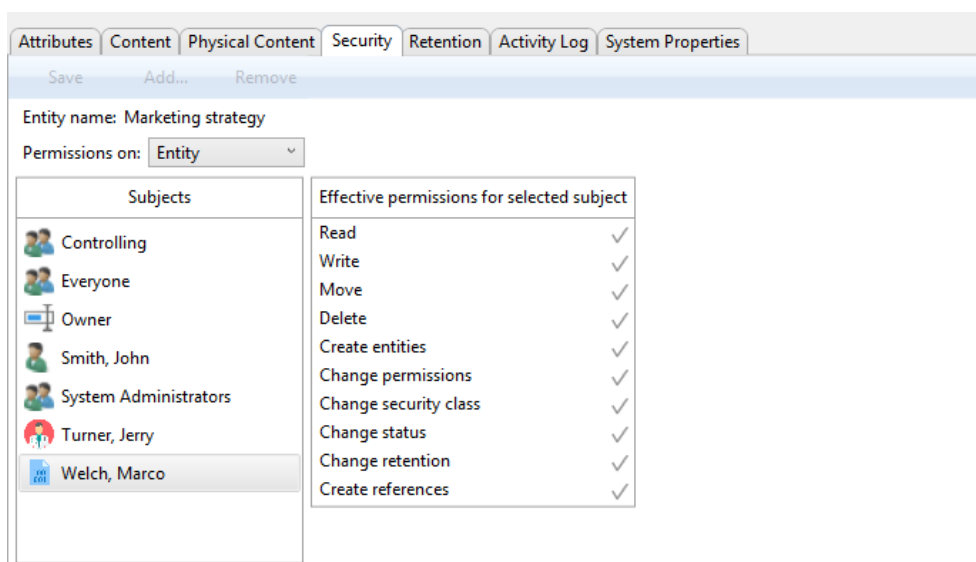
Attributes | Content | Physical Content | Security | Retention | Activity Log | System Properties

Save Add... Remove

Entity name: Marketing strategy

Permissions on: Entity

| Subjects |
|---|
| Controlling |
| Everyone |
| Owner |
| Smith, John |
| System Administrators |
| Turner, Jerry |
| Welch, Marco |

| Effective permissions for selected subject | |
|---|---|
| Read | ✓ |
| Write | ✓ |
| Move | ✓ |
| Delete | ✓ |
| Create entities | ✓ |
| Change permissions | ✓ |
| Change security class | ✓ |
| Change status | ✓ |
| Change retention | ✓ |
| Create references | ✓ |